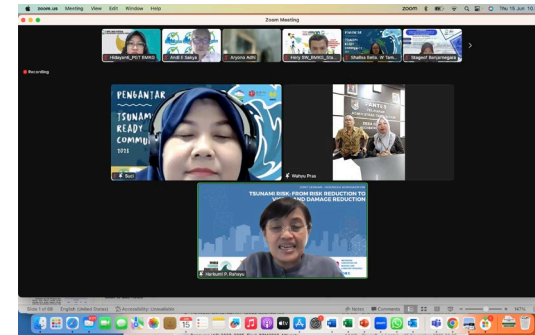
zoom.us Meeting View Edit Window Help
zoom
Thu 15 Jun 16
Zoom Meeting
Hidayanti_PGT BMKG
Andi E Sakya
Aryono Adhi
Hery SW_BMKG_Sta...
Shafira Setia W Tam...
Stagenf Banjarnegara
Recording
PENGANTAR
TSUNAMI READY COMMU
2023
Suci
Wahyu Pras
TSUNAMI RISK: FROM RISK REDUCTION TO
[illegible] AND DAMAGE REDUCTION
Harkunti P. Rahayu
Slide 1 of 68
English (United States)
Accessibility: Unavailable
Notes
Comments
15
161%